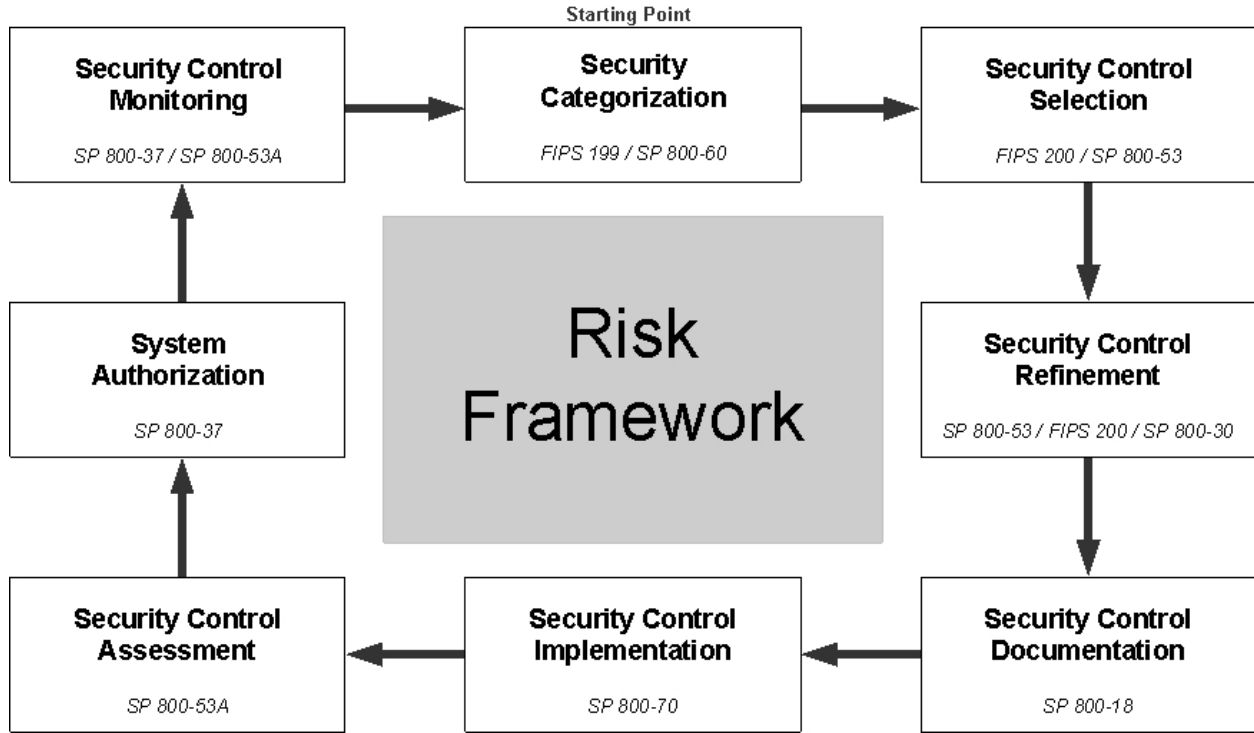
Starting Point

Security Categorization

FIPS 199 / SP 800-60

Security Control Selection

FIPS 200 / SP 800-53

Security Control Refinement

SP 800-53 / FIPS 200 / SP 800-30

Security Control Documentation

SP 800-18

Security Control Implementation

SP 800-70

Security Control Assessment

SP 800-53A

System Authorization

SP 800-37

Security Control Monitoring

SP 800-37 / SP 800-53A

Risk Framework